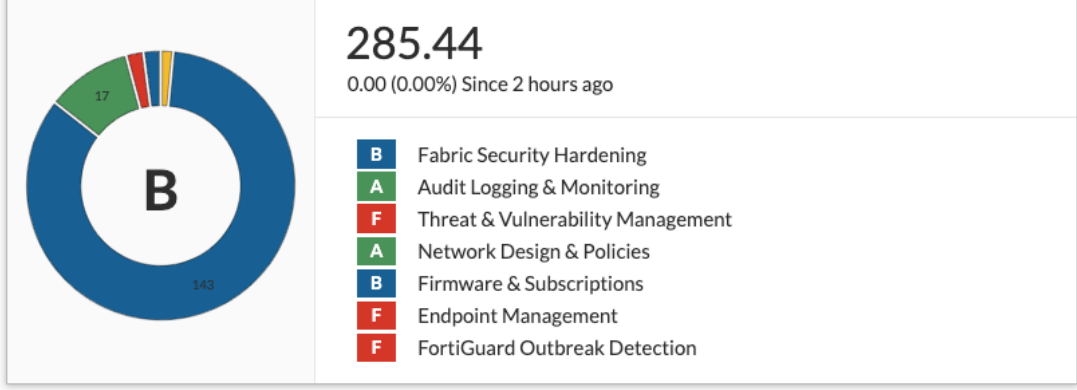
17
B
143

285.44
0.00 (0.00%) Since 2 hours ago

B Fabric Security Hardening
A Audit Logging & Monitoring
F Threat & Vulnerability Management
A Network Design & Policies
B Firmware & Subscriptions
F Endpoint Management
F FortiGuard Outbreak Detection